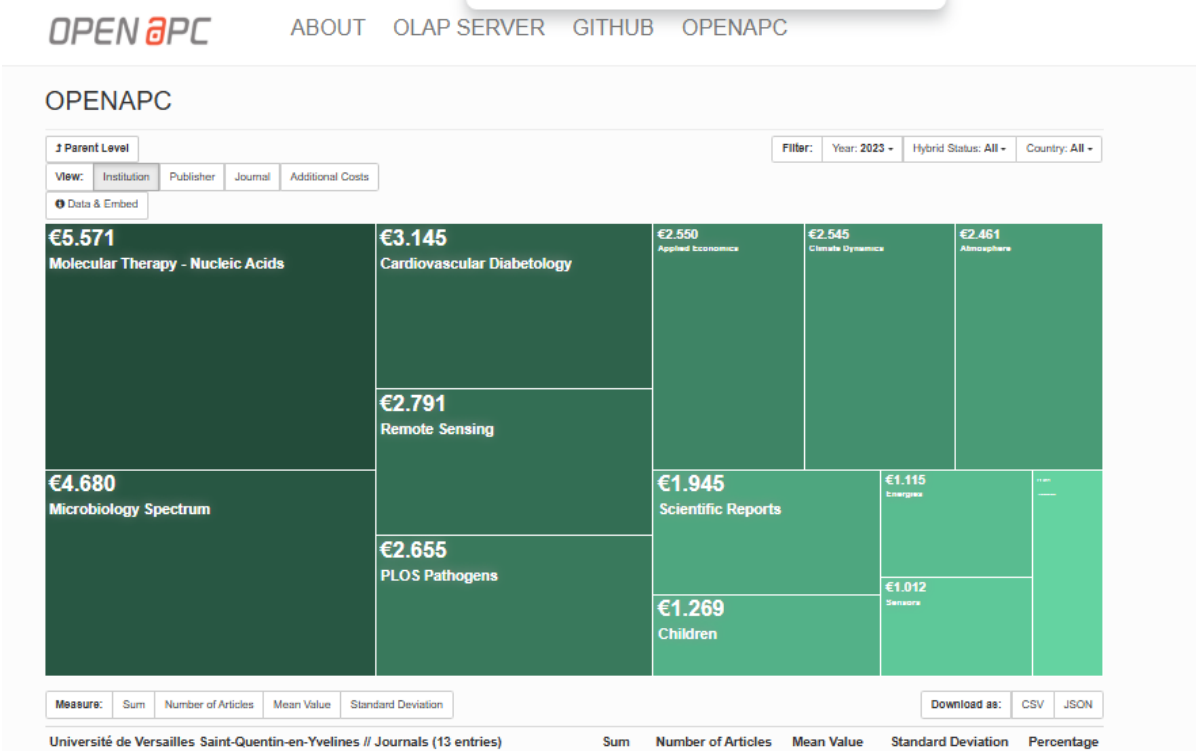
OPEN APC

ABOUT OLAP SERVER GITHUB OPENAPC

OPENAPC

Parent Level

Filter: Year: 2023 Hybrid Status: All Country: All

View: Institution Publisher Journal Additional Costs

Data & Embed

€5.571
Molecular Therapy - Nucleic Acids

€3.145
Cardiovascular Diabetology

€2.550
Applied Economics

€2.545
Climate Dynamics

€2.461
Atmosphere

€2.791
Remote Sensing

€4.680
Microbiology Spectrum

€1.945
Scientific Reports

€1.115
Energies

€2.655
PLOS Pathogens

€1.012
Sensors

€1.269
Children

Measure: Sum Number of Articles Mean Value Standard Deviation

Download as: CSV JSON

Université de Versailles Saint-Quentin-en-Yvelines // Journals (13 entries) Sum Number of Articles Mean Value Standard Deviation Percentage